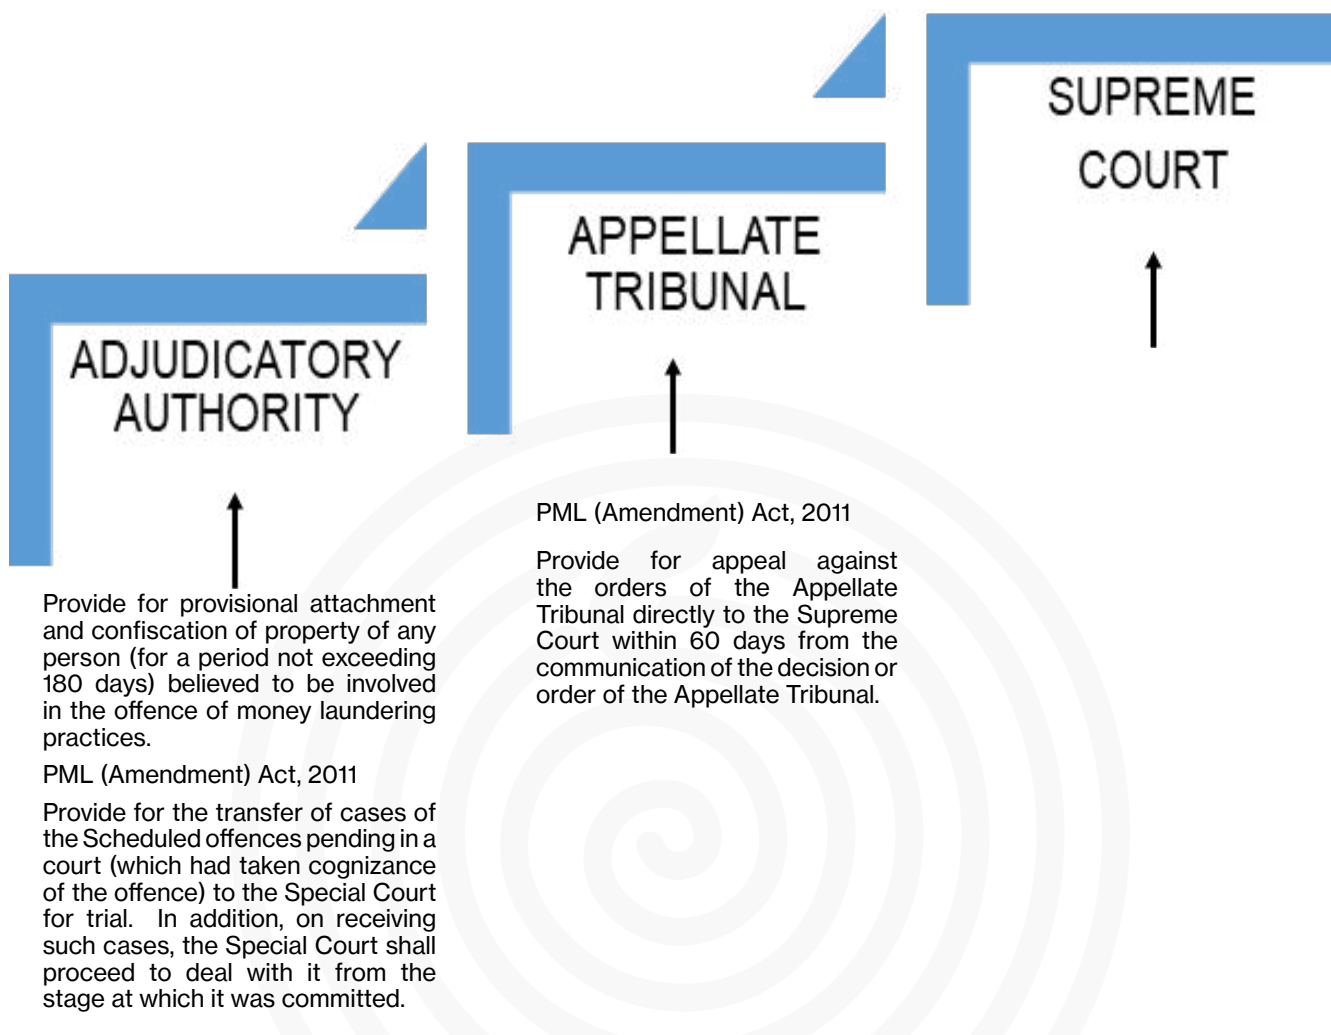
SUPREME COURT

APPELLATE TRIBUNAL

ADJUDICATORY AUTHORITY

Provide for provisional attachment and confiscation of property of any person (for a period not exceeding 180 days) believed to be involved in the offence of money laundering practices.

PML (Amendment) Act, 2011

Provide for the transfer of cases of the Scheduled offences pending in a court (which had taken cognizance of the offence) to the Special Court for trial. In addition, on receiving such cases, the Special Court shall proceed to deal with it from the stage at which it was committed.

PML (Amendment) Act, 2011

Provide for appeal against the orders of the Appellate Tribunal directly to the Supreme Court within 60 days from the communication of the decision or order of the Appellate Tribunal.